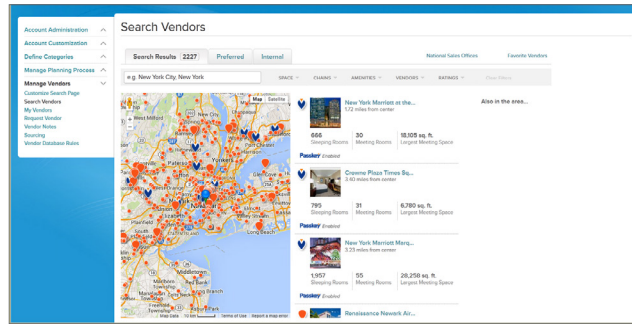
Account Administration
Account Customization
Define Categories
Manage Planning Process
Manage Vendors
Customize Search Page
Search Vendors
My Vendors
Request Vendor
Vendor Notes
Sourcing
Vendor Database Rules

Search Vendors

Search Results 2227
Preferred
Internal
National Sales Offices
Favorite Vendors

e.g. New York City, New York
SPACE
CHAINS
AMENITIES
VENDORS
RATINGS
Clear Filters

Map
Satellite

Also in the area...

New York Marriott at the...
1.72 miles from center
666 Sleeping Rooms
30 Meeting Rooms
18,105 sq. ft. Largest Meeting Space
Passkey Enabled

Crowne Plaza Times Sq...
3.40 miles from center
795 Sleeping Rooms
31 Meeting Rooms
6,780 sq. ft. Largest Meeting Space
Passkey Enabled

New York Marriott Marq...
3.33 miles from center
1,957 Sleeping Rooms
55 Meeting Rooms
28,258 sq. ft. Largest Meeting Space
Passkey Enabled

Renaissance Newark Air...

West Milford
Paterson
Long Beach
Middletown
Map Data
10 km
Terms of Use
Report a map error